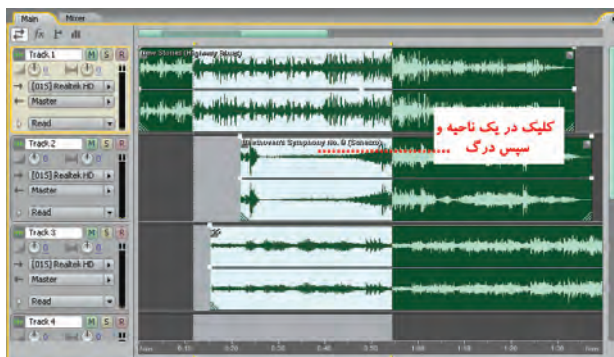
Main Mixer

Track 1 M S R
0 0
[01S] Realtek HD
Master
Read

New Stories (Highway Blues)

Track 2 M S R
0 0
[01S] Realtek HD
Master
Read

Beethoven's Symphony No. 9 (Scherzo)

کلیک در یک ناحیه و سپس درگ

Track 3 M S R
0 0
[01S] Realtek HD
Master
Read

Track 4 M S R

hms 0:10 0:20 0:30 0:40 0:50 1:00 1:10 1:20 1:30 1:40 1:50 hms